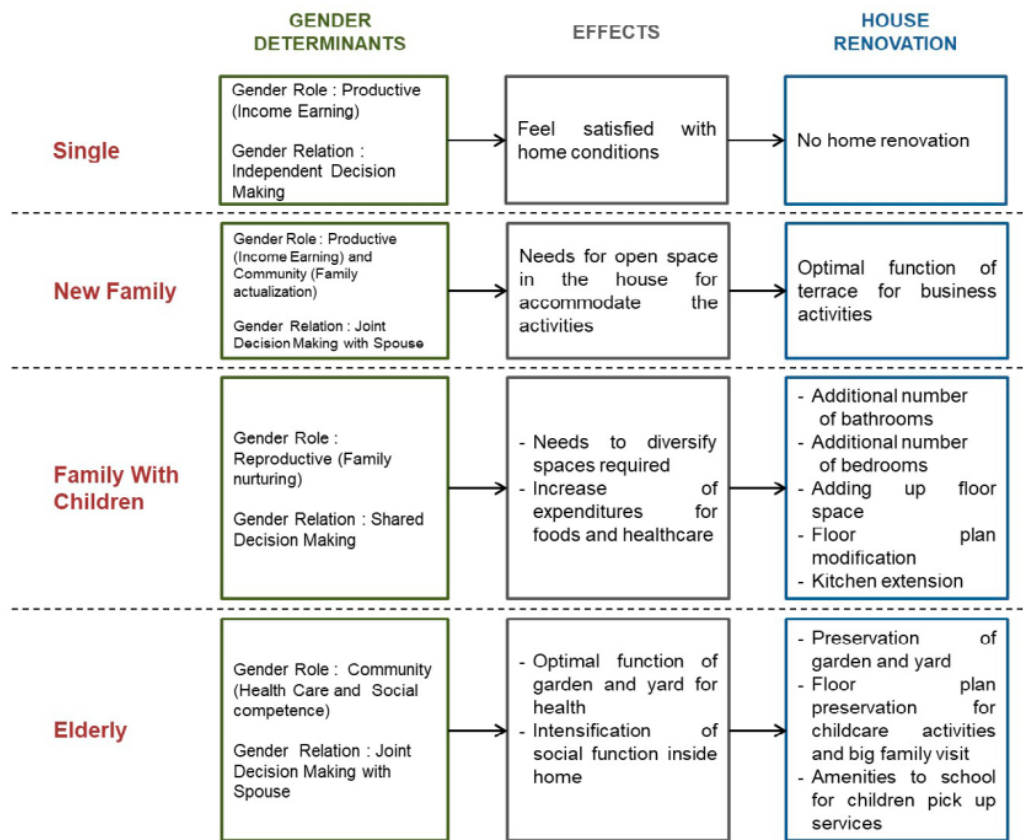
GENDER DETERMINANTS

EFFECTS

HOUSE RENOVATION

Single

Gender Role : Productive (Income Earning)

Gender Relation : Independent Decision Making

Feel satisfied with home conditions

No home renovation

New Family

Gender Role : Productive (Income Earning) and Community (Family actualization)

Gender Relation : Joint Decision Making with Spouse

Needs for open space in the house for accommodate the activities

Optimal function of terrace for business activities

Family With Children

Gender Role : Reproductive (Family nurturing)

Gender Relation : Shared Decision Making

- Needs to diversify spaces required
- Increase of expenditures for foods and healthcare

- Additional number of bathrooms
- Additional number of bedrooms
- Adding up floor space
- Floor plan modification
- Kitchen extension

Elderly

Gender Role : Community (Health Care and Social competence)

Gender Relation : Joint Decision Making with Spouse

- Optimal function of garden and yard for health
- Intensification of social function inside home

- Preservation of garden and yard
- Floor plan preservation for childcare activities and big family visit
- Amenities to school for children pick up services